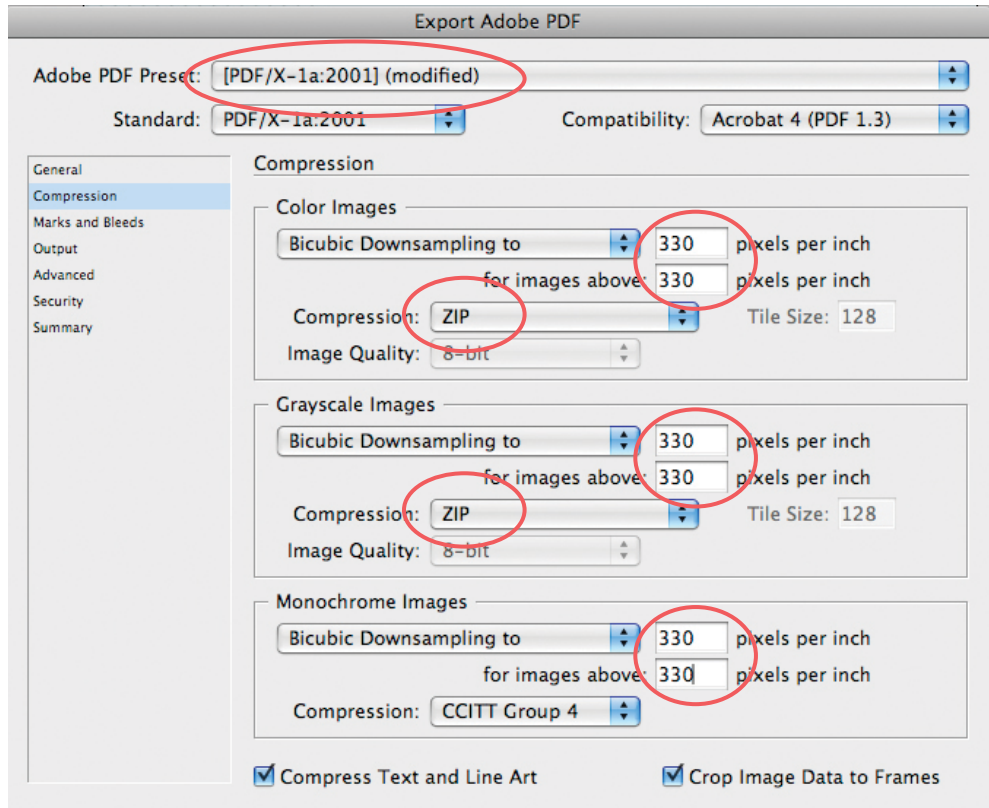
Export Adobe PDF

Adobe PDF Preset: [PDF/X-1a:2001] (modified)

Standard: PDF/X-1a:2001

Compatibility: Acrobat 4 (PDF 1.3)

General
Compression
Marks and Bleeds
Output
Advanced
Security
Summary

Compression

Color Images
Bicubic Downsampling to 330 pixels per inch
for images above: 330 pixels per inch
Compression: ZIP
Tile Size: 128
Image Quality: 8-bit

Grayscale Images
Bicubic Downsampling to 330 pixels per inch
for images above: 330 pixels per inch
Compression: ZIP
Tile Size: 128
Image Quality: 8-bit

Monochrome Images
Bicubic Downsampling to 330 pixels per inch
for images above: 330 pixels per inch
Compression: CCITT Group 4

Compress Text and Line Art
Crop Image Data to Frames